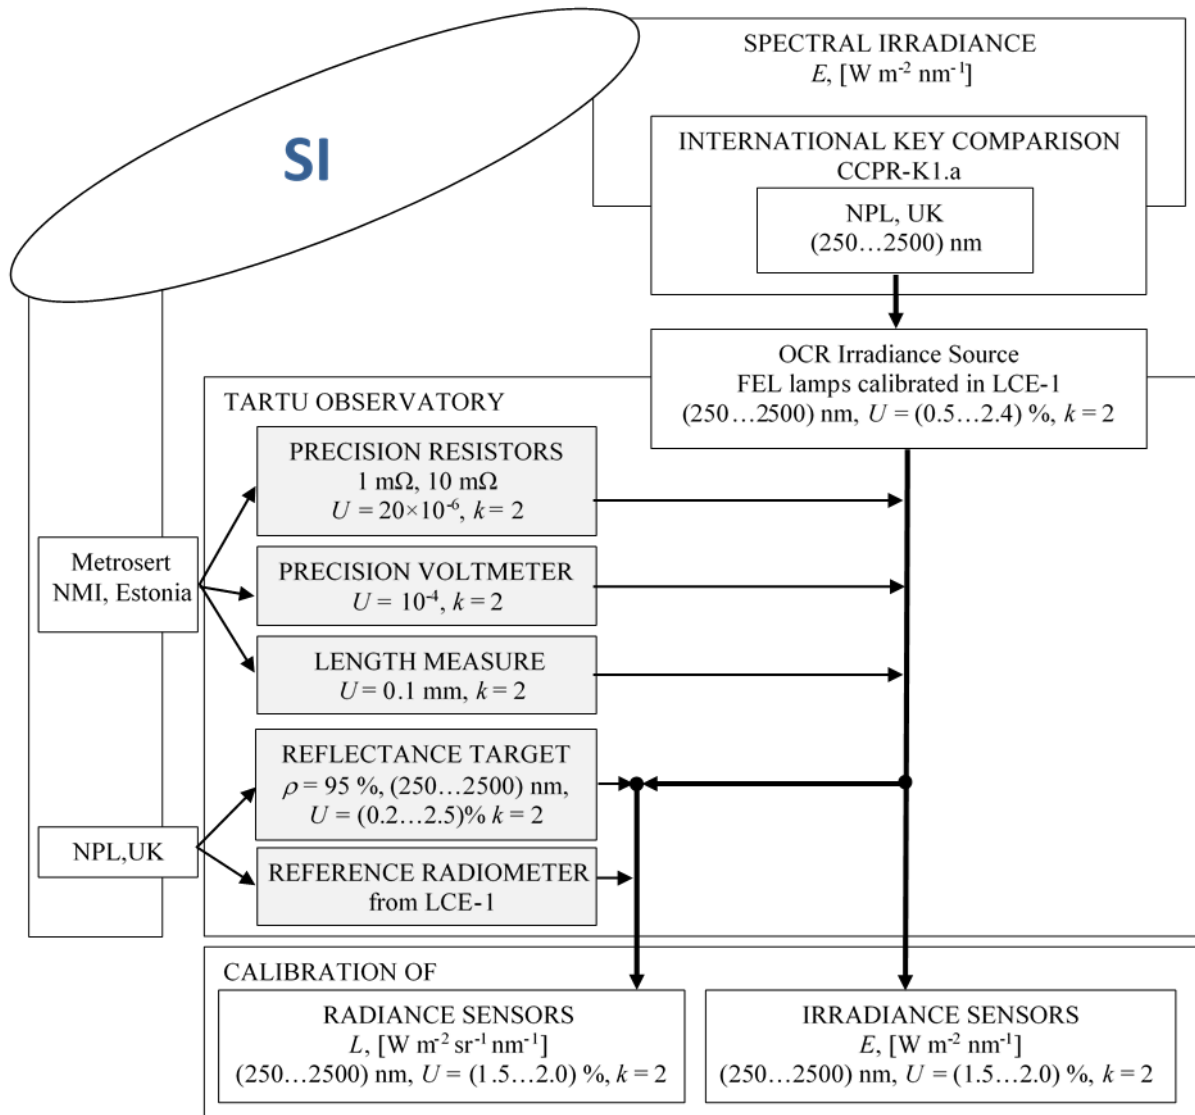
SI

SPECTRAL IRRADIANCE
$E$, [W m$^{-2}$ nm$^{-1}$]

INTERNATIONAL KEY COMPARISON
CCPR-K1.a

NPL, UK
(250…2500) nm

OCR Irradiance Source
FEL lamps calibrated in LCE-1
(250…2500) nm, $U$ = (0.5…2.4) %, $k$ = 2

TARTU OBSERVATORY

PRECISION RESISTORS
1 mΩ, 10 mΩ
$U = 20\times10^{-6}$, $k$ = 2

Metrosert
NMI, Estonia

PRECISION VOLTMETER
$U = 10^{-4}$, $k$ = 2

LENGTH MEASURE
$U$ = 0.1 mm, $k$ = 2

REFLECTANCE TARGET
$\rho$ = 95 %, (250…2500) nm,
$U$ = (0.2…2.5)% $k$ = 2

NPL,UK

REFERENCE RADIOMETER
from LCE-1

CALIBRATION OF

RADIANCE SENSORS
$L$, [W m$^{-2}$ sr$^{-1}$ nm$^{-1}$]
(250…2500) nm, $U$ = (1.5…2.0) %, $k$ = 2

IRRADIANCE SENSORS
$E$, [W m$^{-2}$ nm$^{-1}$]
(250…2500) nm, $U$ = (1.5…2.0) %, $k$ = 2